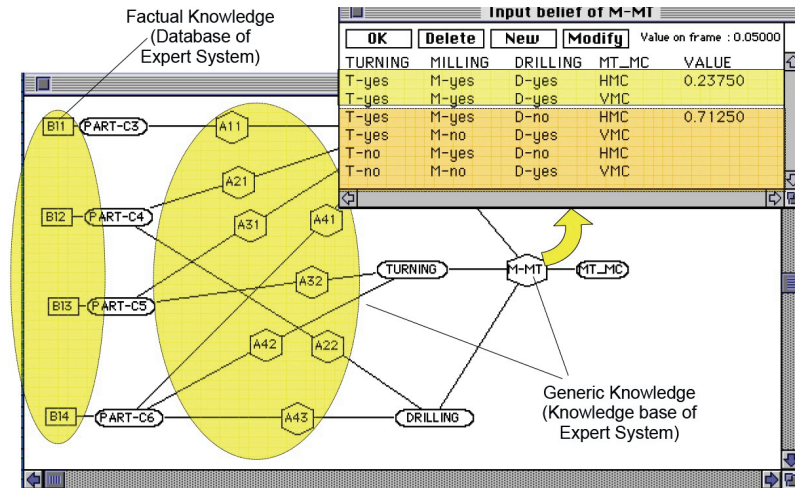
Factual Knowledge (Database of Expert System)

Input belief of M-MT

OK Delete New Modify Value on frame : 0.05000

| TURNING | MILLING | DRILLING | MT_MC | VALUE |
|---|---|---|---|---|
| T-yes | M-yes | D-yes | HMC | 0.23750 |
| T-yes | M-yes | D-yes | VMC | |
| T-yes | M-yes | D-no | HMC | 0.71250 |
| T-yes | M-no | D-yes | VMC | |
| T-no | M-yes | D-no | HMC | |
| T-no | M-no | D-yes | VMC | |

B11 PART-C3 A11
A21
B12 PART-C4 A31 A41
B13 PART-C5 A32 TURNING M-MT MT_MC
A42 A22
B14 PART-C6 A43 DRILLING

Generic Knowledge (Knowledge base of Expert System)